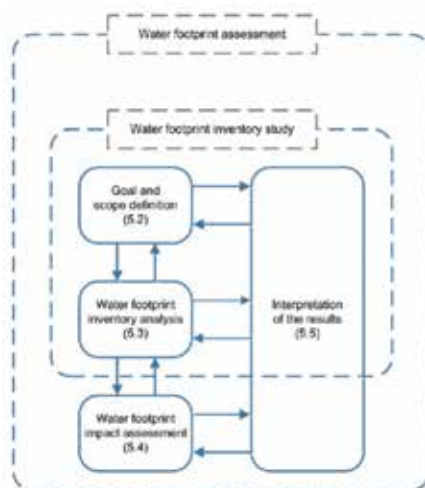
Water footprint assessment

Water footprint inventory study

Goal and scope definition (5.2)

Water footprint inventory analysis (5.3)

Water footprint impact assessment (5.4)

Interpretation of the results (5.5)